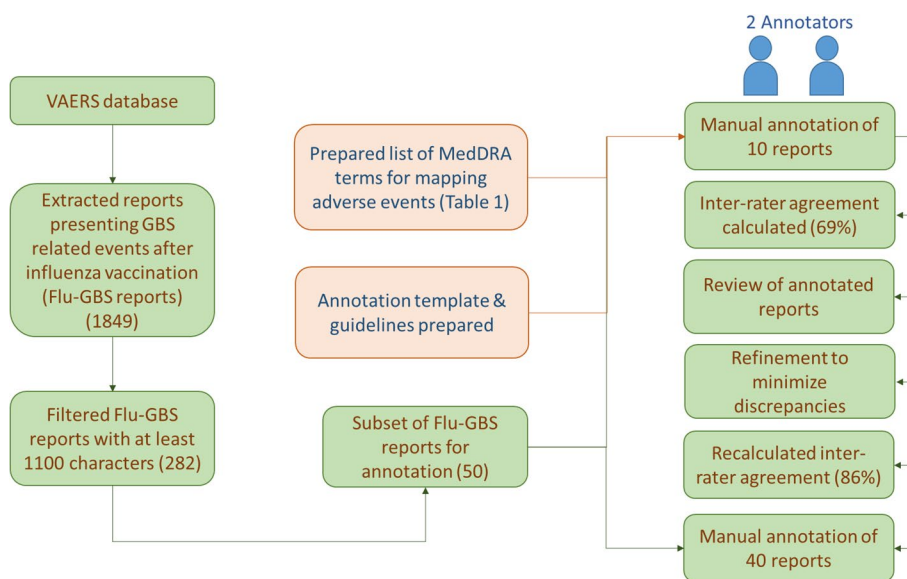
2 Annotators

VAERS database

Extracted reports presenting GBS related events after influenza vaccination (Flu-GBS reports) (1849)

Filtered Flu-GBS reports with at least 1100 characters (282)

Prepared list of MedDRA terms for mapping adverse events (Table 1)

Annotation template & guidelines prepared

Subset of Flu-GBS reports for annotation (50)

Manual annotation of 10 reports

Inter-rater agreement calculated (69%)

Review of annotated reports

Refinement to minimize discrepancies

Recalculated inter-rater agreement (86%)

Manual annotation of 40 reports